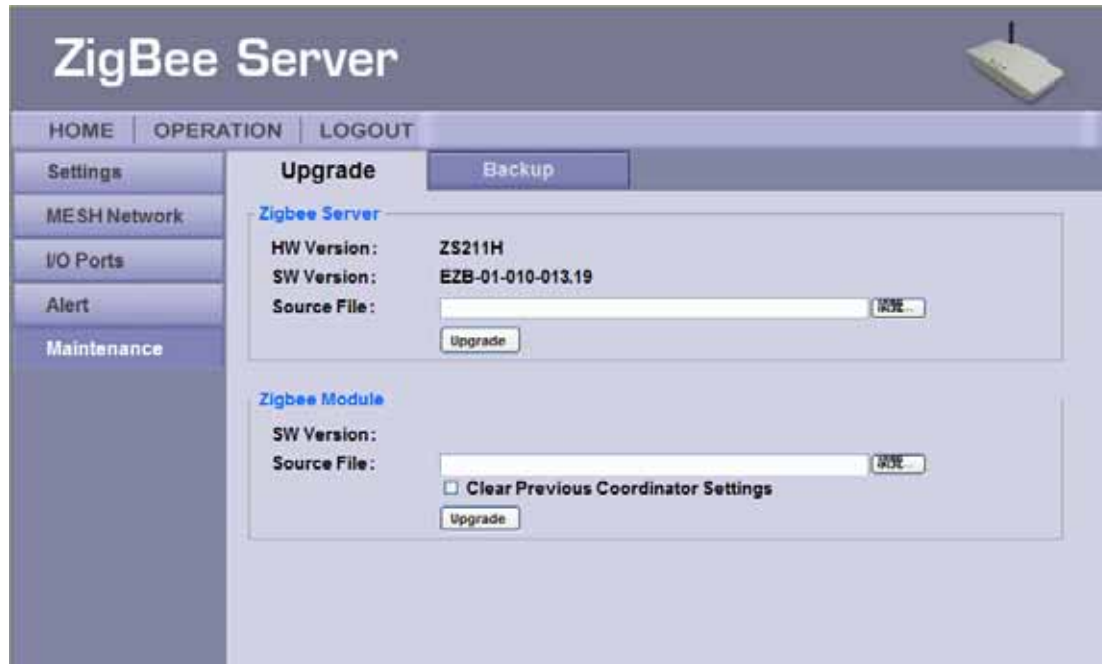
ZigBee Server

HOME | OPERATION | LOGOUT

Settings

MESH Network

I/O Ports

Alert

Maintenance

Upgrade

Backup

Zigbee Server

HW Version: ZS211H

SW Version: EZB-01-010-013.19

Source File:

瀏覽...

Upgrade

Zigbee Module

SW Version:

Source File:

瀏覽...

☐ Clear Previous Coordinator Settings

Upgrade